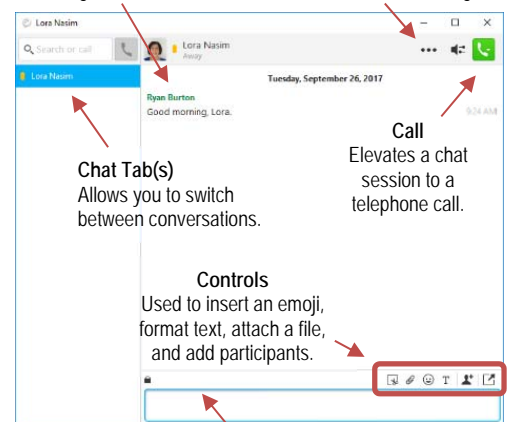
Lora Nasim

Search or call

Lora Nasim

Lora Nasim
Away

Tuesday, September 26, 2017

Ryan Burton
Good morning, Lora.

9:24 AM

Call
Elevates a chat session to a telephone call.

Chat Tab(s)
Allows you to switch between conversations.

Controls
Used to insert an emoji, format text, attach a file, and add participants.

T